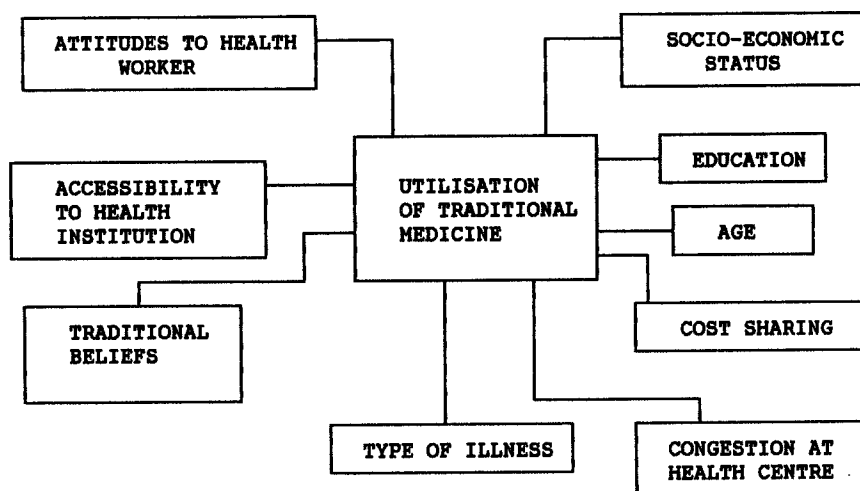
ATTITUDES TO HEALTH WORKER

SOCIO-ECONOMIC STATUS

ACCESSIBILITY TO HEALTH INSTITUTION

UTILISATION OF TRADITIONAL MEDICINE

EDUCATION

AGE

TRADITIONAL BELIEFS

COST SHARING

TYPE OF ILLNESS

CONGESTION AT HEALTH CENTRE